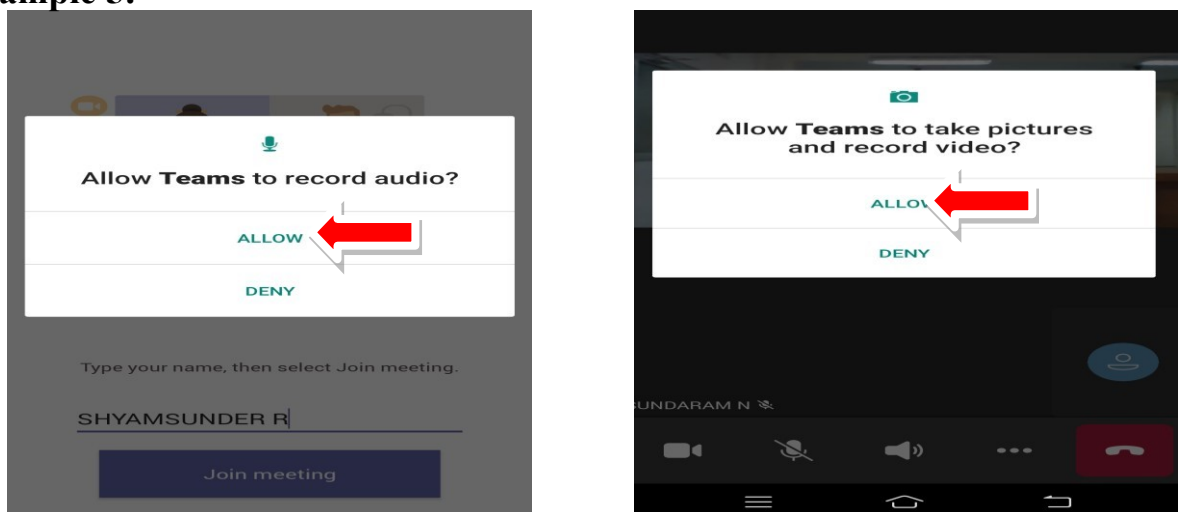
ample 3:

Allow **Teams** to record audio?

ALLOW

DENY

Type your name, then select Join meeting.

SHYAMSUNDER R

Join meeting

Allow **Teams** to take pictures and record video?

ALLOW

DENY

UNDARAM N